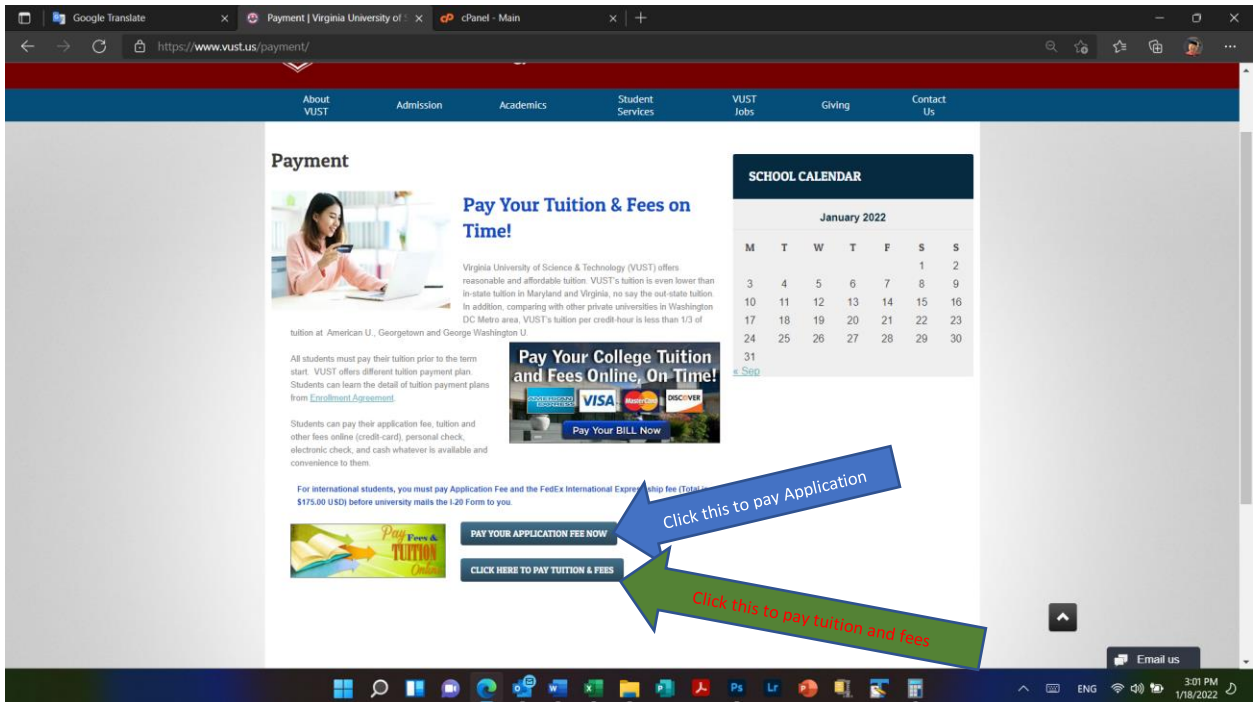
Google Translate
Payment | Virginia University of S
cPanel - Main

https://www.vust.us/payment/

About VUST
Admission
Academics
Student Services
VUST Jobs
Giving
Contact Us

Payment

Pay Your Tuition & Fees on Time!

Virginia University of Science & Technology (VUST) offers reasonable and affordable tuition. VUST's tuition is even lower than in-state tuition in Maryland and Virginia, no say the out-state tuition. In addition, comparing with other private universities in Washington DC Metro area, VUST's tuition per credit-hour is less than 1/3 of tuition at American U., Georgetown and George Washington U.

All students must pay their tuition prior to the term start. VUST offers different tuition payment plan. Students can learn the detail of tuition payment plans from Enrollment Agreement.

Students can pay their application fee, tuition and other fees online (credit-card), personal check, electronic check, and cash whatever is available and convenience to them.

Pay Your College Tuition and Fees Online, On Time!
AMERICAN EXPRESS VISA MasterCard DISCOVER
Pay Your BILL Now

For international students, you must pay Application Fee and the FedEx International Express ship fee (Total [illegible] $175.00 USD) before university mails the I-20 Form to you.

Pay Fees & TUITION Online

PAY YOUR APPLICATION FEE NOW
CLICK HERE TO PAY TUITION & FEES

Click this to pay Application
Click this to pay tuition and fees

SCHOOL CALENDAR
January 2022

| M | T | W | T | F | S | S |
|---|---|---|---|---|---|---|
| | | | | | 1 | 2 |
| 3 | 4 | 5 | 6 | 7 | 8 | 9 |
| 10 | 11 | 12 | 13 | 14 | 15 | 16 |
| 17 | 18 | 19 | 20 | 21 | 22 | 23 |
| 24 | 25 | 26 | 27 | 28 | 29 | 30 |
| 31 | | | | | | |

« Sep

Email us

ENG
3:01 PM
1/18/2022